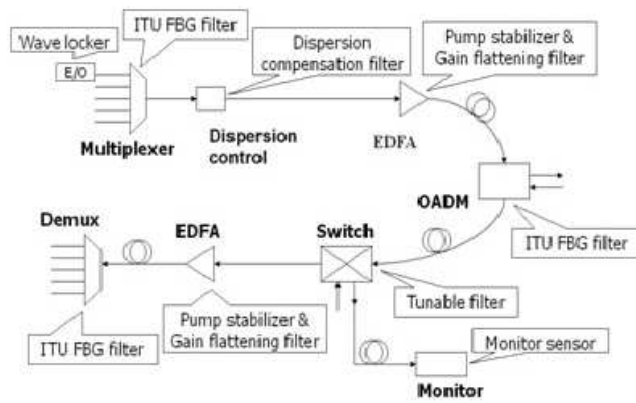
Wave locker
ITU FBG filter
E/O
Dispersion compensation filter
Pump stabilizer & Gain flattening filter
Multiplexer
Dispersion control
EDFA
OADM
ITU FBG filter
Demux
EDFA
Switch
Tunable filter
Pump stabilizer & Gain flattening filter
ITU FBG filter
Monitor sensor
Monitor